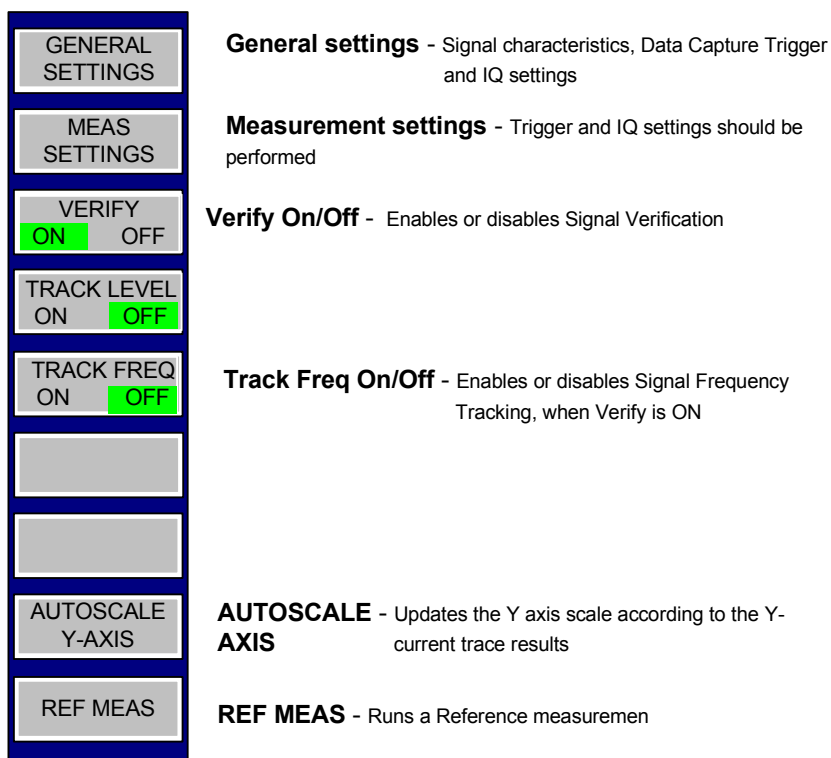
GENERAL SETTINGS

General settings - Signal characteristics, Data Capture Trigger and IQ settings

MEAS SETTINGS

Measurement settings - Trigger and IQ settings should be performed

VERIFY
ON OFF

Verify On/Off - Enables or disables Signal Verification

TRACK LEVEL
ON OFF

TRACK FREQ
ON OFF

Track Freq On/Off - Enables or disables Signal Frequency Tracking, when Verify is ON

AUTOSCALE Y-AXIS

AUTOSCALE Y-AXIS - Updates the Y axis scale according to the current trace results

REF MEAS

REF MEAS - Runs a Reference measuremen